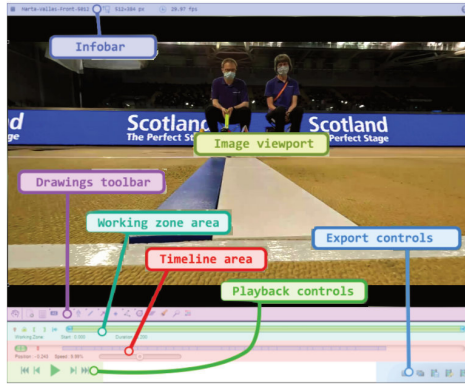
Harta-vallas-front-002 513×384 px 29.97 fps

Infobar

Scotland
The Perfect Stage

Scotland
The Perfect Stage

Scotland
Stage

Image viewport

Drawings toolbar

Working zone area

Export controls

Timeline area

Playback controls

Working Zone   Start: 0.000   Duration: 3.200

Position: -3.243   Speed: 0.00%